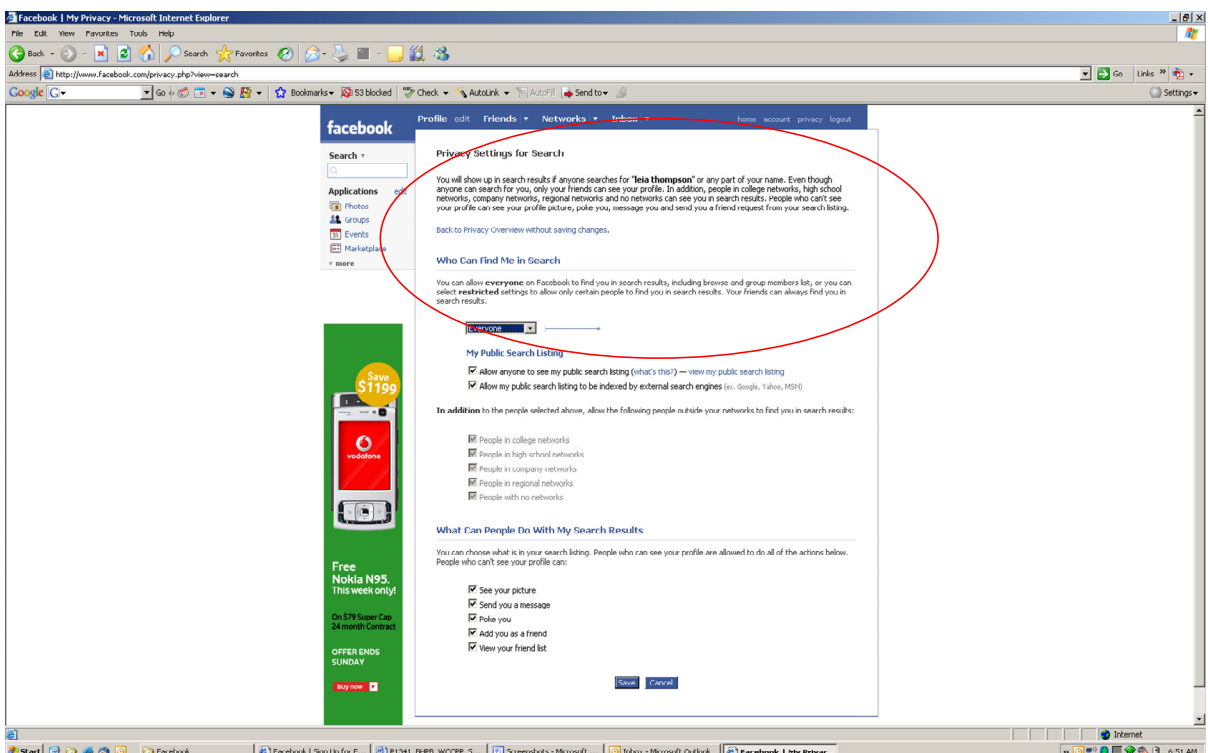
Facebook | My Privacy - Microsoft Internet Explorer

File Edit View Favorites Tools Help

Back Search Favorites

Address http://www.facebook.com/privacy.php?view=search

Go Links

Google G Go Bookmarks 53 blocked Check AutoLink AutoFill Send to Settings

facebook Profile edit Friends Networks Inbox home account privacy logout

Search

Applications edit
Photos
Groups
Events
Marketplace
more

Privacy Settings for Search

You will show up in search results if anyone searches for "leia thompson" or any part of your name. Even though anyone can search for you, only your friends can see your profile. In addition, people in college networks, high school networks, company networks, regional networks and no networks can see you in search results. People who can't see your profile can see your profile picture, poke you, message you and send you a friend request from your search listing.

Back to Privacy Overview without saving changes.

Who Can Find Me in Search

You can allow everyone on Facebook to find you in search results, including browse and group members list, or you can select restricted settings to allow only certain people to find you in search results. Your friends can always find you in search results.

Everyone

My Public Search Listing

Allow anyone to see my public search listing (what's this?) — view my public search listing

Allow my public search listing to be indexed by external search engines (ex. Google, Yahoo, MSN)

In addition to the people selected above, allow the following people outside your networks to find you in search results:

People in college networks
People in high school networks
People in company networks
People in regional networks
People with no networks

What Can People Do With My Search Results

You can choose what is in your search listing. People who can see your profile are allowed to do all of the actions below. People who can't see your profile can:

See your picture
Send you a message
Poke you
Add you as a friend
View your friend list

Save Cancel

Save $1199

vodafone

Free Nokia N95. This week only!

On $79 Super Cap 24 month Contract

OFFER ENDS SUNDAY

Buy now

Internet

Start Facebook Facebook | Sign Up for F... P1341_PHPB_WCCPP_S... Screenshots - Microsoft... Inbox - Microsoft Outlook Facebook | My Privac... 6:51 AM